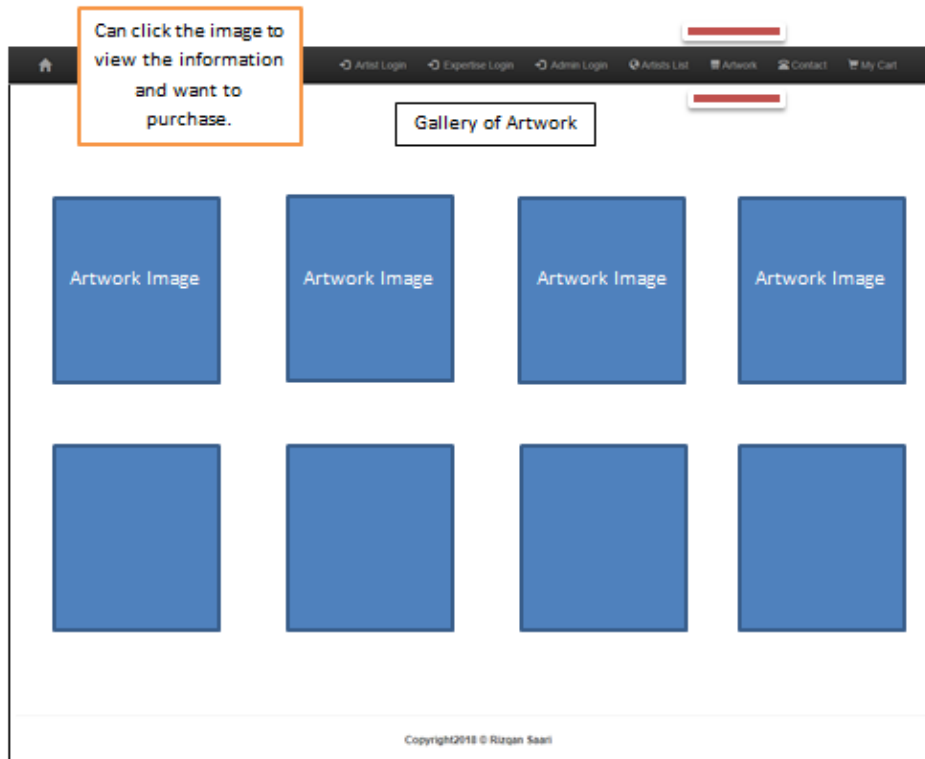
Can click the image to view the information and want to purchase.

Artist Login Expertise Login Admin Login Artists List Artwork Contact My Cart

Gallery of Artwork

Artwork Image

Artwork Image

Artwork Image

Artwork Image

Copyright2018 © Rizqan Saari